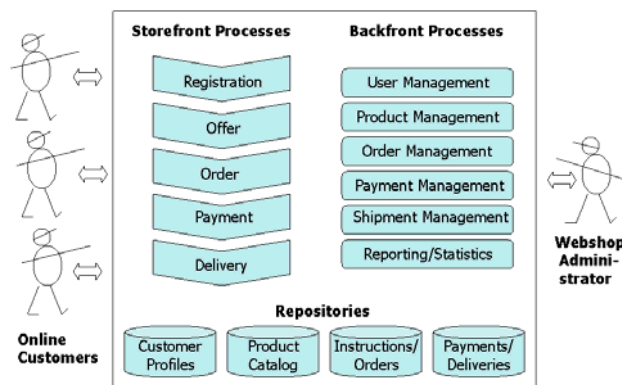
Storefront Processes

Registration

Offer

Order

Payment

Delivery

Backfront Processes

User Management

Product Management

Order Management

Payment Management

Shipment Management

Reporting/Statistics

Repositories

Customer Profiles

Product Catalog

Instructions/ Orders

Payments/ Deliveries

Online Customers

Webshop Administrator